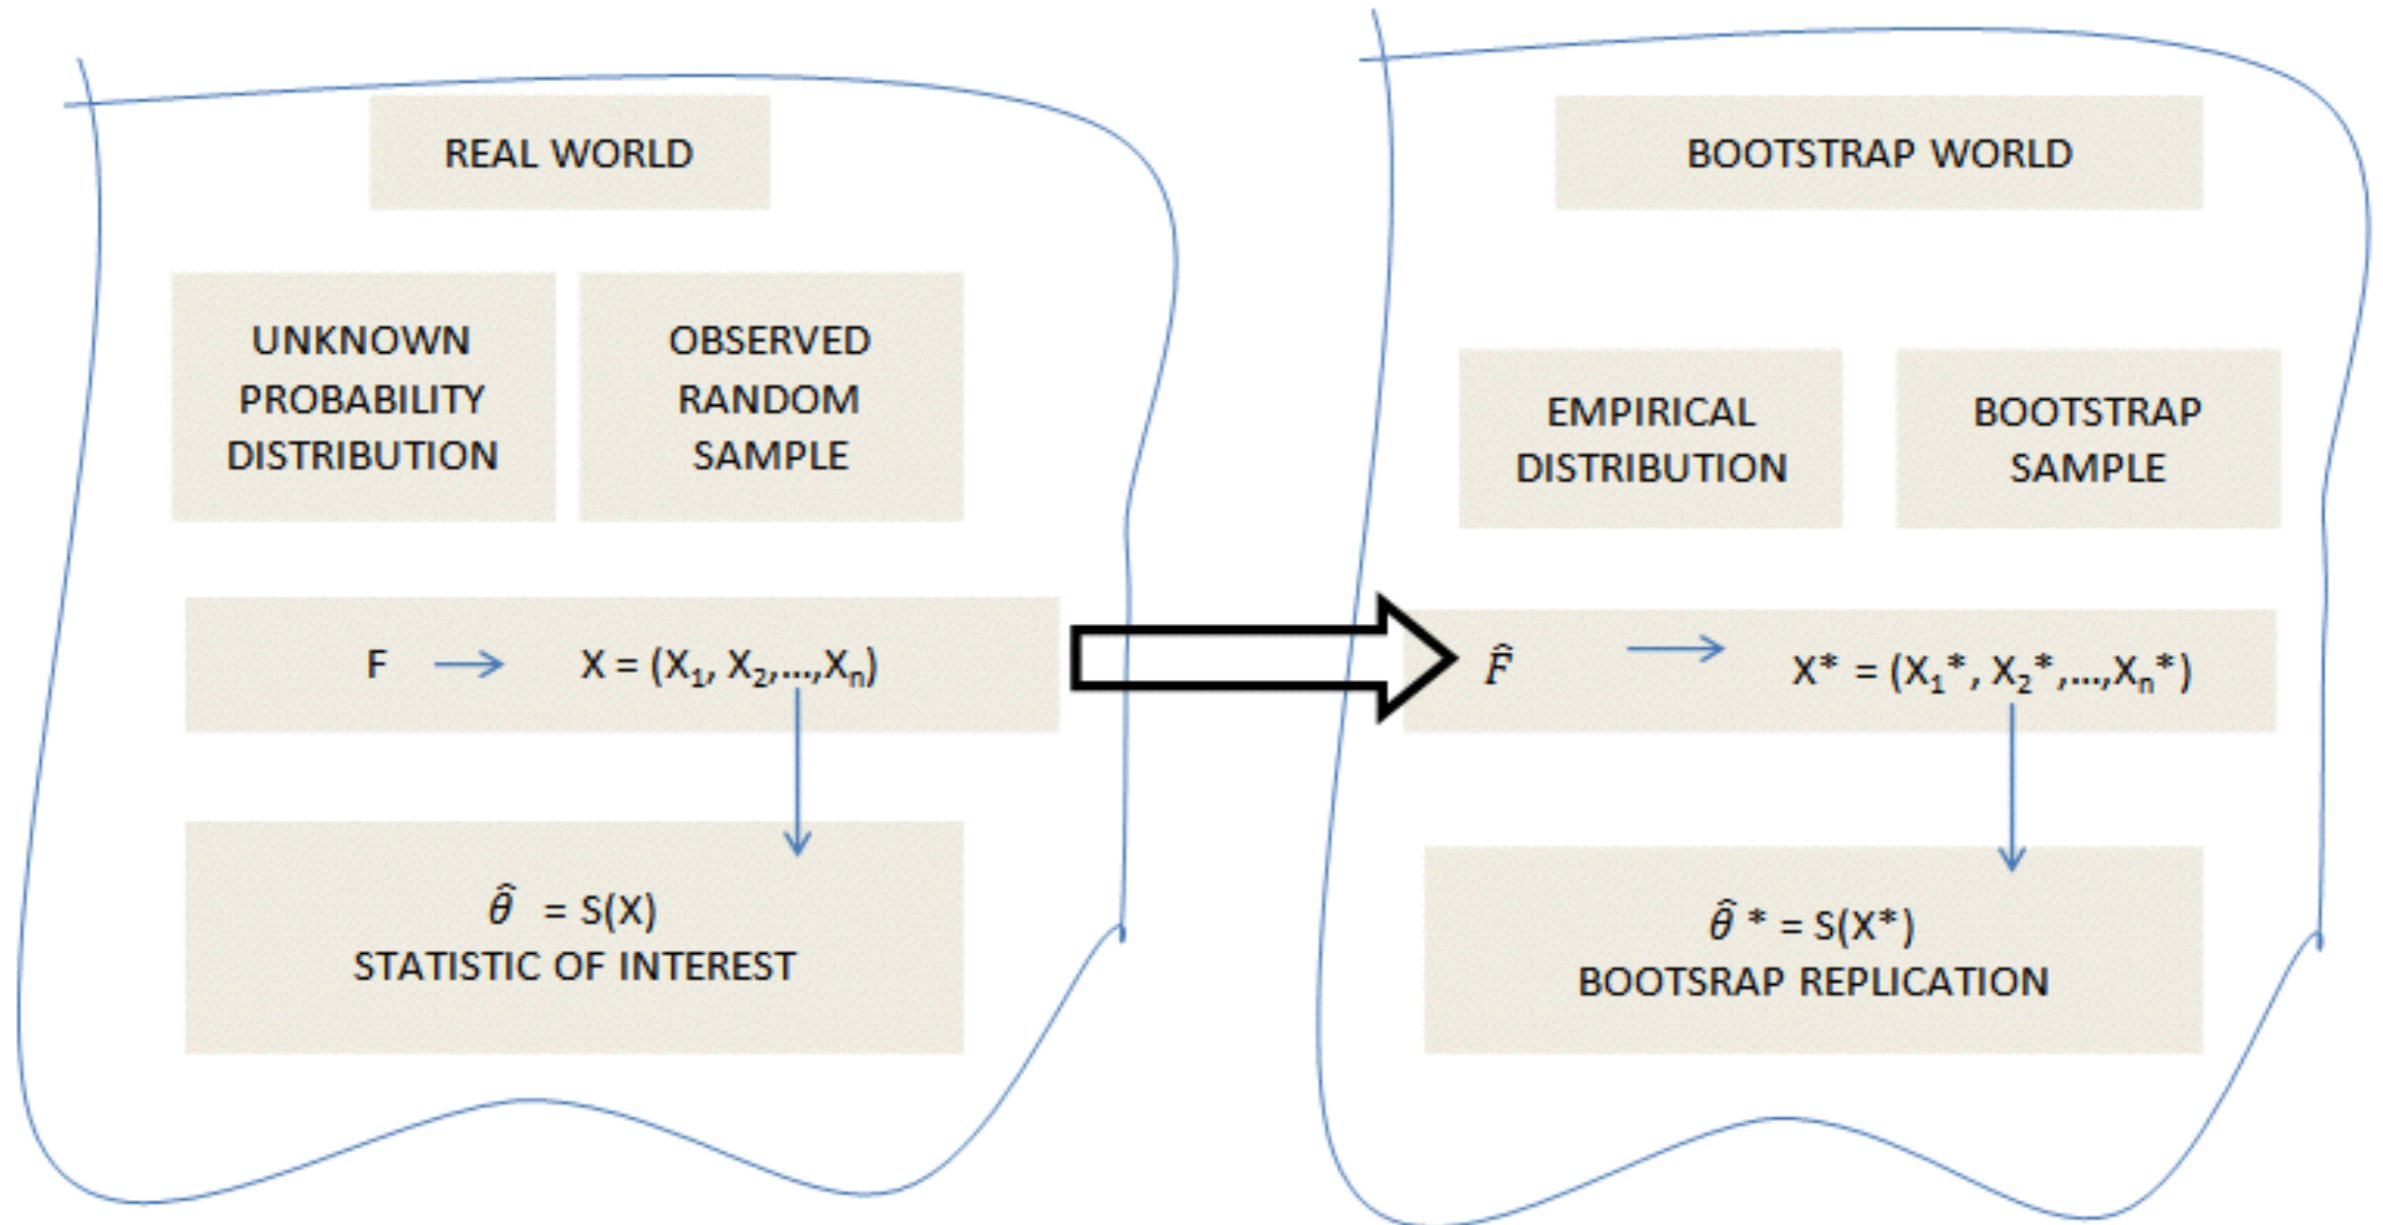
REAL WORLD

UNKNOWN PROBABILITY DISTRIBUTION

OBSERVED RANDOM SAMPLE

F $\rightarrow$ $X = (X_1, X_2,\dots,X_n)$

$\hat{\theta}$ = S(X)
STATISTIC OF INTEREST

BOOTSTRAP WORLD

EMPIRICAL DISTRIBUTION

BOOTSTRAP SAMPLE

$\hat{F}$ $\rightarrow$ $X^* = (X_1^*, X_2^*,\dots,X_n^*)$

$\hat{\theta}^* = S(X^*)$
BOOTSRAP REPLICATION